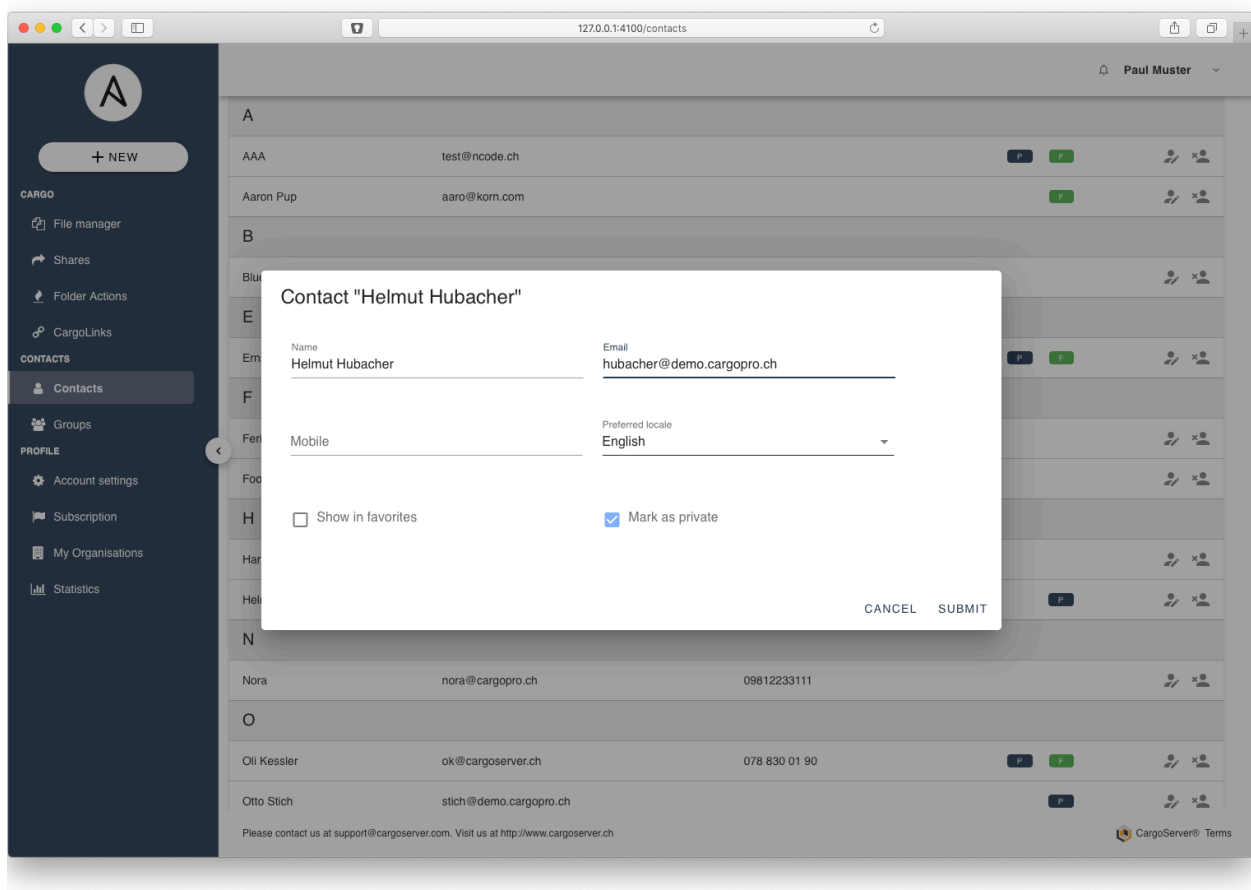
127.0.0.1:4100/contacts

Paul Muster

+ NEW

CARGO

File manager

Shares

Folder Actions

CargoLinks

CONTACTS

Contacts

Groups

PROFILE

Account settings

Subscription

My Organisations

Statistics

A

AAA test@ncode.ch P F

Aaron Pup aaro@korn.com F

B

Blu

E

Ern P F

F

Fer

Foo

H

Har

Hel P

N

Nora nora@cargopro.ch 09812233111

O

Oli Kessler ok@cargoserver.ch 078 830 01 90 P F

Otto Stich stich@demo.cargopro.ch P

Contact "Helmut Hubacher"

Name
Helmut Hubacher

Email
hubacher@demo.cargopro.ch

Mobile

Preferred locale
English

Show in favorites

Mark as private

CANCEL SUBMIT

Please contact us at support@cargoserver.com. Visit us at http://www.cargoserver.ch

CargoServer® Terms